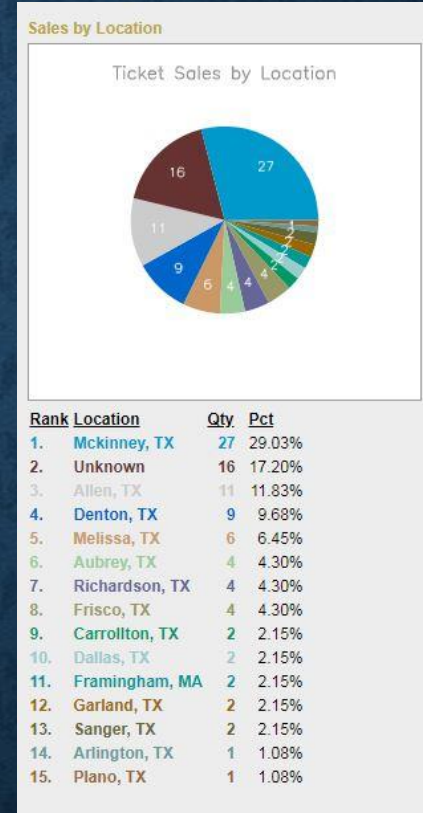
Sales by Location

Ticket Sales by Location

27
16
11
9
6
4
4
4
2
2
2
2
2
1
1

| Rank | Location | Qty | Pct |
|---|---|---|---|
| 1. | Mckinney, TX | 27 | 29.03% |
| 2. | Unknown | 16 | 17.20% |
| 3. | Allen, TX | 11 | 11.83% |
| 4. | Denton, TX | 9 | 9.68% |
| 5. | Melissa, TX | 6 | 6.45% |
| 6. | Aubrey, TX | 4 | 4.30% |
| 7. | Richardson, TX | 4 | 4.30% |
| 8. | Frisco, TX | 4 | 4.30% |
| 9. | Carrollton, TX | 2 | 2.15% |
| 10. | Dallas, TX | 2 | 2.15% |
| 11. | Framingham, MA | 2 | 2.15% |
| 12. | Garland, TX | 2 | 2.15% |
| 13. | Sanger, TX | 2 | 2.15% |
| 14. | Arlington, TX | 1 | 1.08% |
| 15. | Plano, TX | 1 | 1.08% |